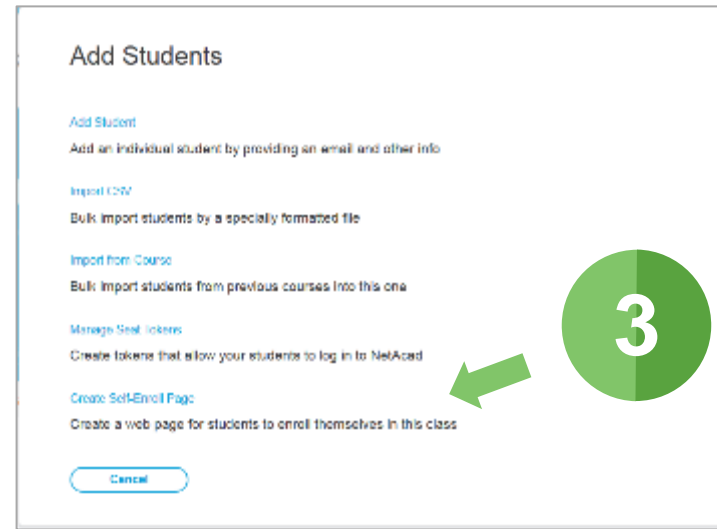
Add Students

Add Student

Add an individual student by providing an email and other info

Import CSV

Bulk import students by a specially formatted file

Import from Course

Bulk import students from previous courses into this one

Manage Seat Tokens

Create tokens that allow your students to log in to NetAcad

Create Self-Enroll Page

Create a web page for students to enroll themselves in this class

Cancel

3